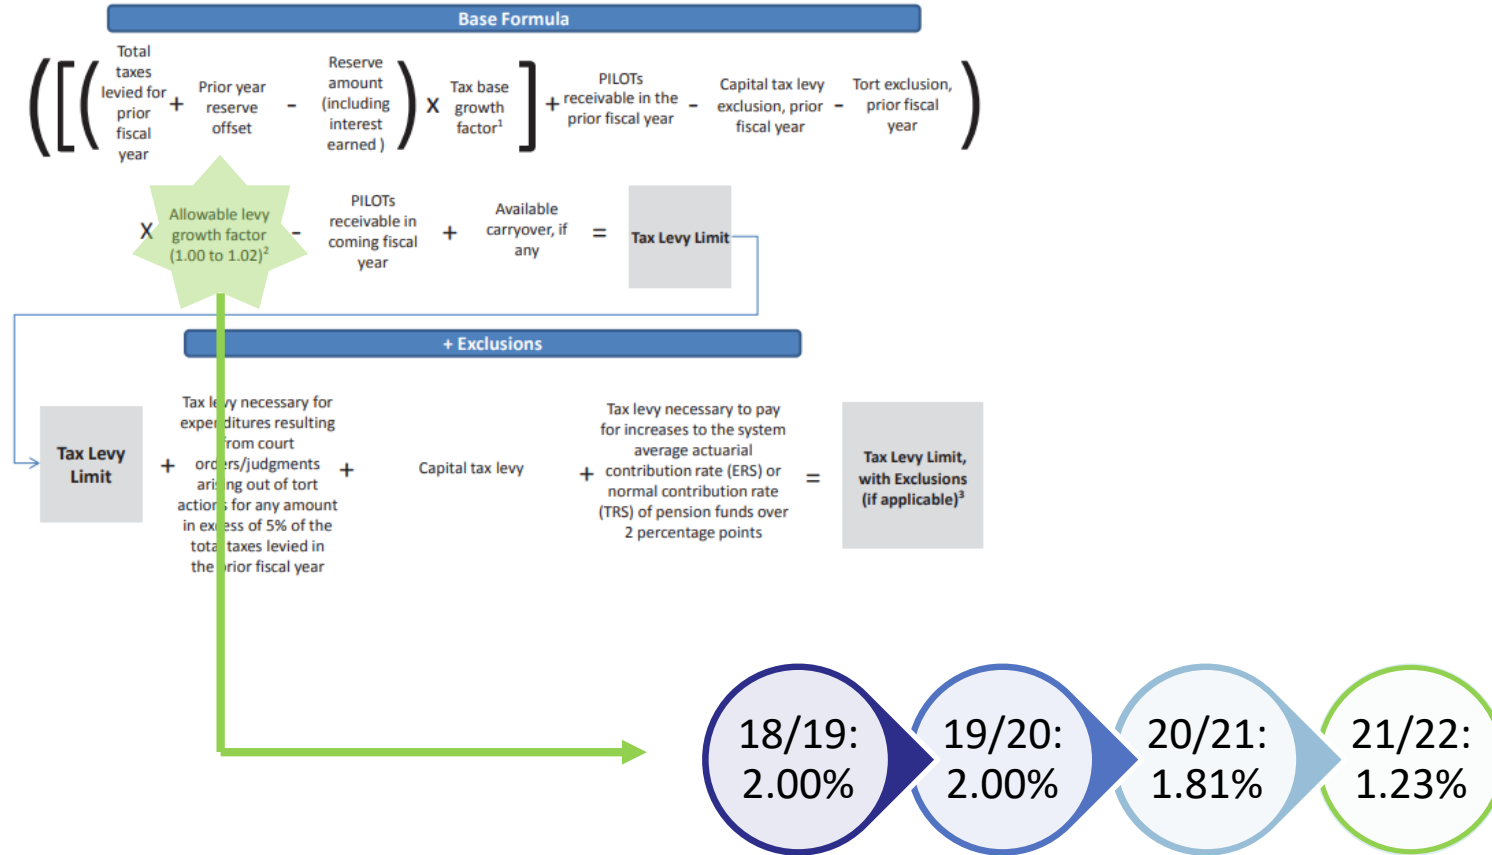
Base Formula

((( Total taxes levied for prior fiscal year + Prior year reserve offset - Reserve amount (including interest earned) ) X Tax base growth factor$^1$ ] + PILOTs receivable in the prior fiscal year - Capital tax levy exclusion, prior fiscal year - Tort exclusion, prior fiscal year )

X Allowable levy growth factor (1.00 to 1.02)$^2$ - PILOTs receivable in coming fiscal year + Available carryover, if any = Tax Levy Limit

+ Exclusions

Tax Levy Limit + Tax levy necessary for expenditures resulting from court orders/judgments arising out of tort actions for any amount in excess of 5% of the total taxes levied in the prior fiscal year + Capital tax levy + Tax levy necessary to pay for increases to the system average actuarial contribution rate (ERS) or normal contribution rate (TRS) of pension funds over 2 percentage points = Tax Levy Limit, with Exclusions (if applicable)$^3$

18/19: 2.00%

19/20: 2.00%

20/21: 1.81%

21/22: 1.23%